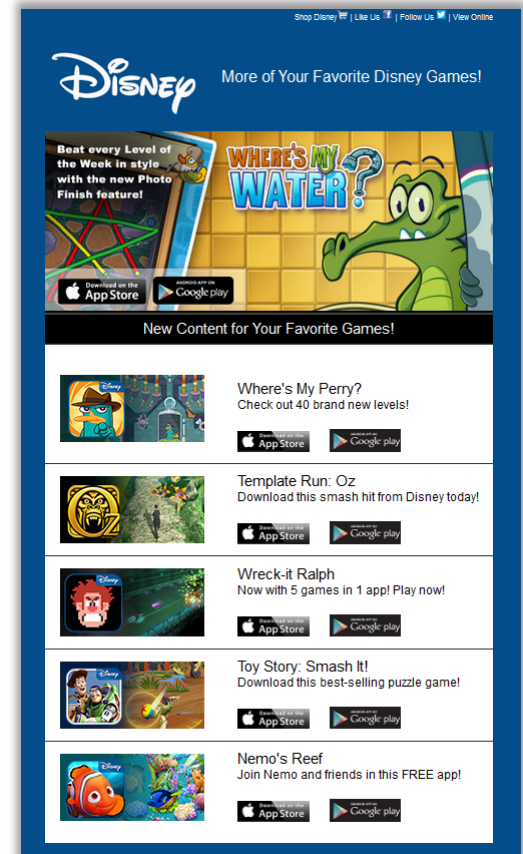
Shop Disney | Like Us | Follow Us | View Online

Disney

More of Your Favorite Disney Games!

Beat every Level of the Week in style with the new Photo Finish feature!

WHERE'S MY WATER?

Download on the App Store

ANDROID APP ON Google play

New Content for Your Favorite Games!

Where's My Perry?
Check out 40 brand new levels!

Download on the App Store

ANDROID APP ON Google play

Template Run: Oz
Download this smash hit from Disney today!

Download on the App Store

ANDROID APP ON Google play

Wreck-it Ralph
Now with 5 games in 1 app! Play now!

Download on the App Store

ANDROID APP ON Google play

Toy Story: Smash It!
Download this best-selling puzzle game!

Download on the App Store

ANDROID APP ON Google play

Nemo's Reef
Join Nemo and friends in this FREE app!

Download on the App Store

ANDROID APP ON Google play